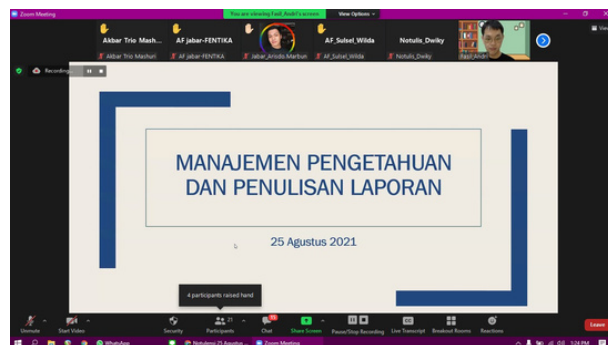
Zoom Meeting
You are viewing Fazil_Andri's screen
View Options

Akbar_Trio_Mash...
AF_jabar-FENTIKA
AF_Sulsel_Wilda
Notulis_Dwiky

Akbar Trio Mashuri
AF jabar-FENTIKA
Jabar_Arisdo.Marbun
AF_Sulsel_Wilda
Notulis_Dwiky
Fazil_Andri

Recording...

MANAJEMEN PENGETAHUAN DAN PENULISAN LAPORAN

25 Agustus 2021

4 participants raised hand

Unmute
Start Video
Security
Participants 21
Chat
Share Screen
Pause/Stop Recording
Live Transcript
Breakout Rooms
Reactions
Leave

WhatsApp
Notulensi 25 Agustus ...
Zoom Meeting
5:24 PM